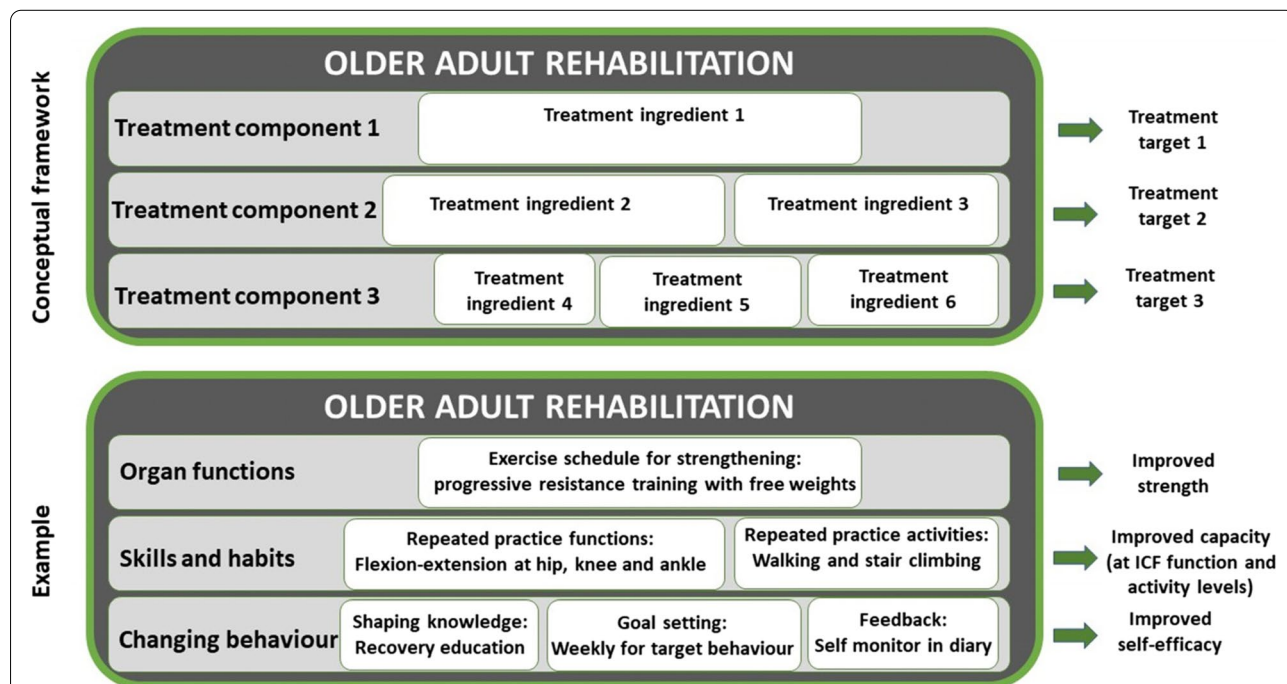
Conceptual framework

OLDER ADULT REHABILITATION

Treatment component 1
Treatment ingredient 1
Treatment target 1

Treatment component 2
Treatment ingredient 2
Treatment ingredient 3
Treatment target 2

Treatment component 3
Treatment ingredient 4
Treatment ingredient 5
Treatment ingredient 6
Treatment target 3

Example

OLDER ADULT REHABILITATION

Organ functions
Exercise schedule for strengthening: progressive resistance training with free weights
Improved strength

Skills and habits
Repeated practice functions: Flexion-extension at hip, knee and ankle
Repeated practice activities: Walking and stair climbing
Improved capacity (at ICF function and activity levels)

Changing behaviour
Shaping knowledge: Recovery education
Goal setting: Weekly for target behaviour
Feedback: Self monitor in diary
Improved self-efficacy